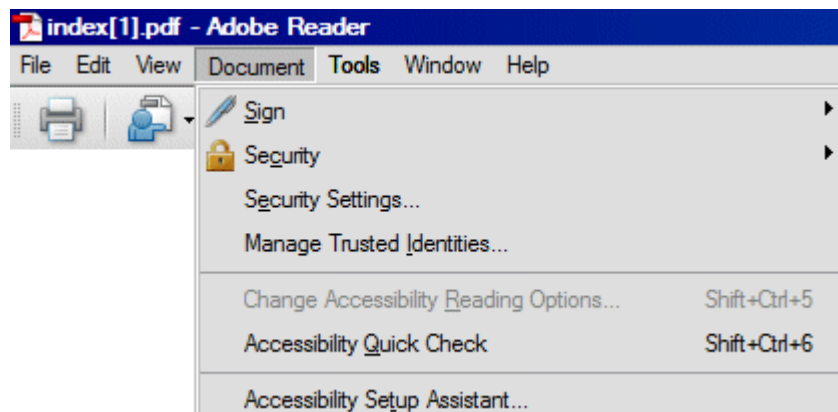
index[1].pdf - Adobe Reader

File Edit View Document Tools Window Help

Sign
Security
Security Settings...
Manage Trusted Identities...

Change Accessibility Reading Options... Shift+Ctrl+5
Accessibility Quick Check Shift+Ctrl+6

Accessibility Setup Assistant...